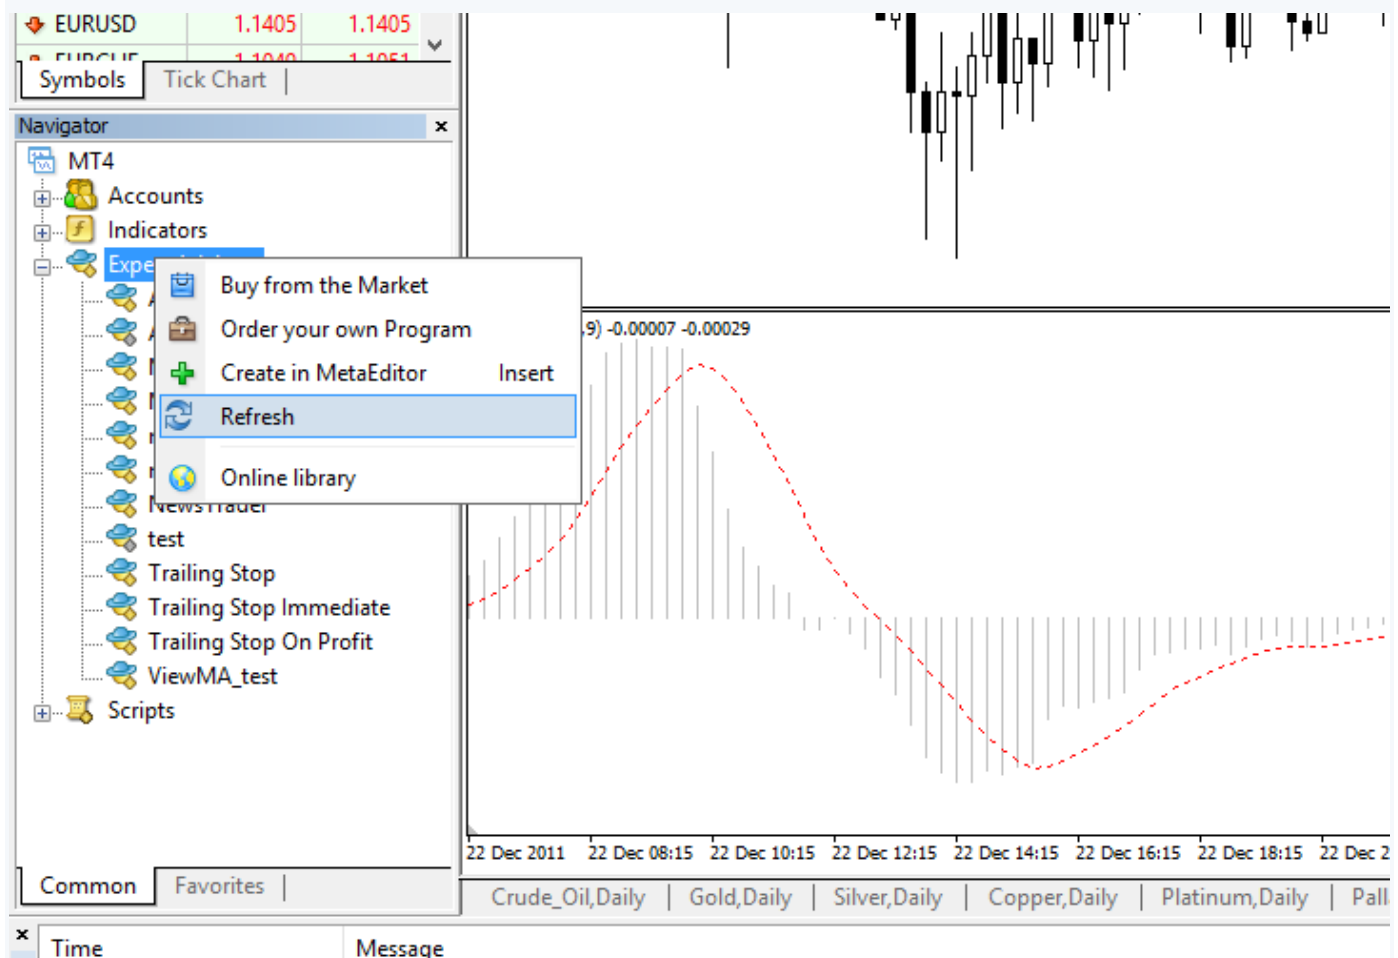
EURUSD 1.1405 1.1405
EURCHF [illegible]
Symbols | Tick Chart |
Navigator ×
MT4
Accounts
Indicators
Expe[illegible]
Buy from the Market
Order your own Program
Create in MetaEditor Insert
Refresh
Online library
News Trader
test
Trailing Stop
Trailing Stop Immediate
Trailing Stop On Profit
ViewMA_test
Scripts
Common | Favorites |
,9) -0.00007 -0.00029
22 Dec 2011 22 Dec 08:15 22 Dec 10:15 22 Dec 12:15 22 Dec 14:15 22 Dec 16:15 22 Dec 18:15 22 Dec 2
Crude_Oil,Daily | Gold,Daily | Silver,Daily | Copper,Daily | Platinum,Daily | Pall
×
Time Message